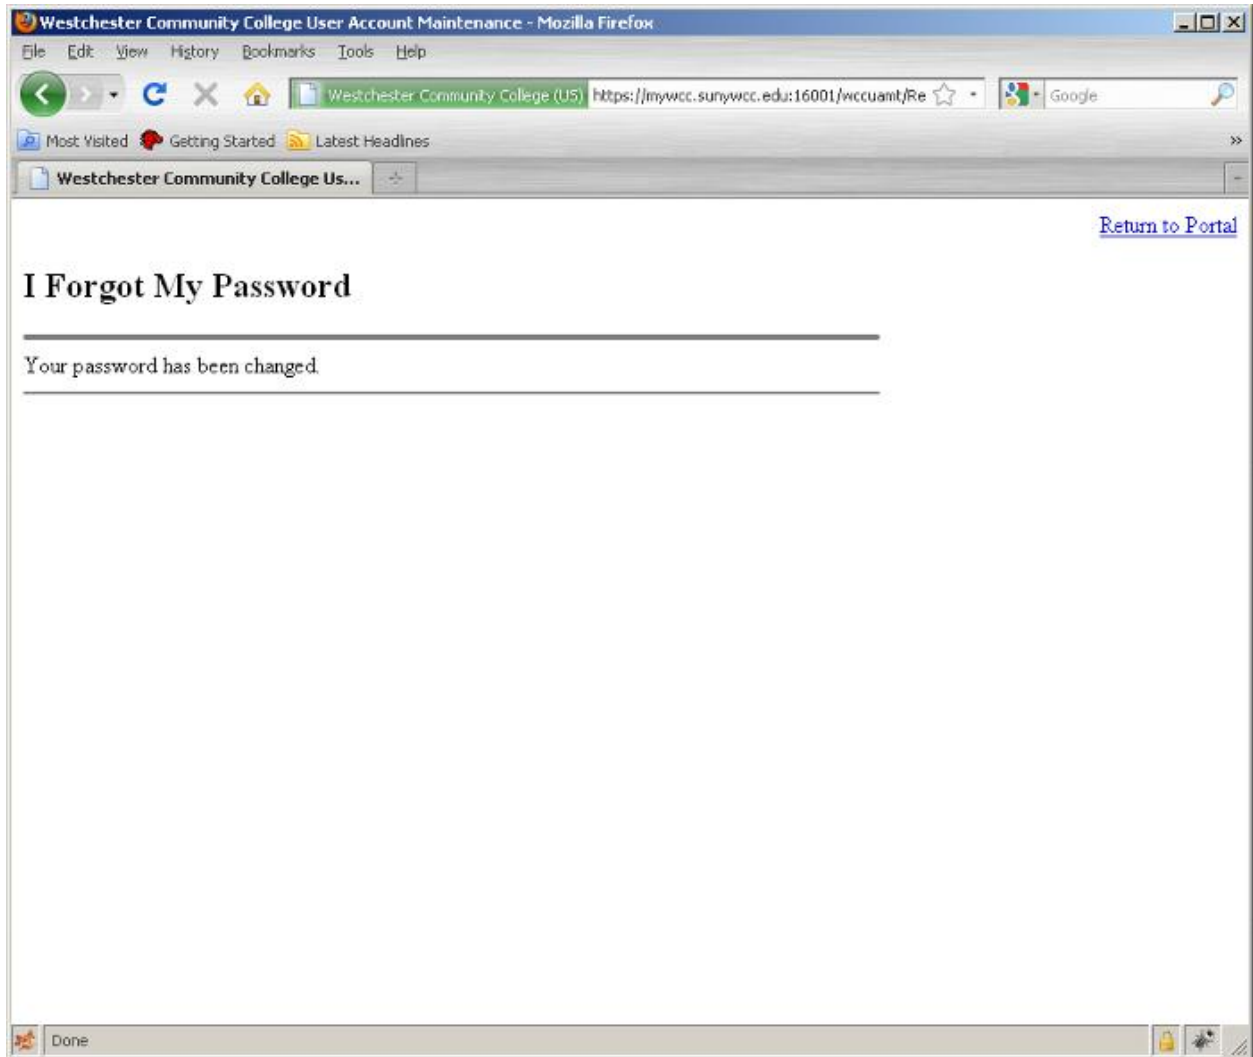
Westchester Community College User Account Maintenance - Mozilla Firefox

File Edit View History Bookmarks Tools Help

Westchester Community College (US) https://mywcc.sunywcc.edu:16001/wccuamt/Re

Google

Most Visited Getting Started Latest Headlines

Westchester Community College Us...

Return to Portal

I Forgot My Password

Your password has been changed.

Done